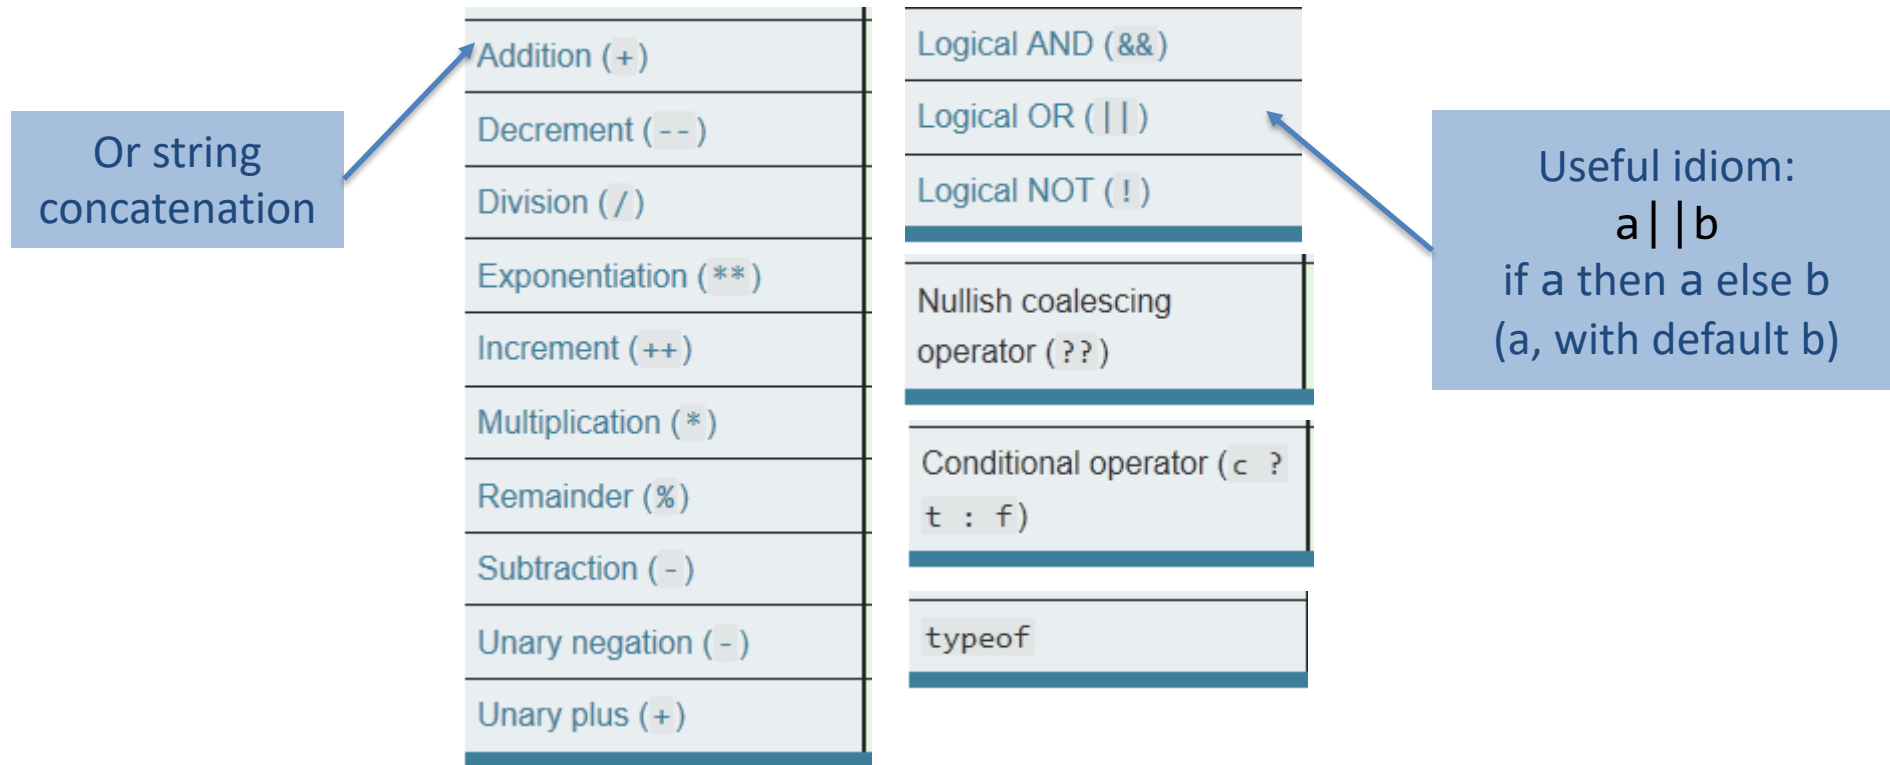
Or string concatenation

Addition (+)

Decrement (--)

Division (/)

Exponentiation (**)

Increment (++)

Multiplication (*)

Remainder (%)

Subtraction (-)

Unary negation (-)

Unary plus (+)

Logical AND (&&)

Logical OR (||)

Logical NOT (!)

Nullish coalescing operator (??)

Conditional operator (c ? t : f)

typeof

Useful idiom:
a||b
if a then a else b
(a, with default b)